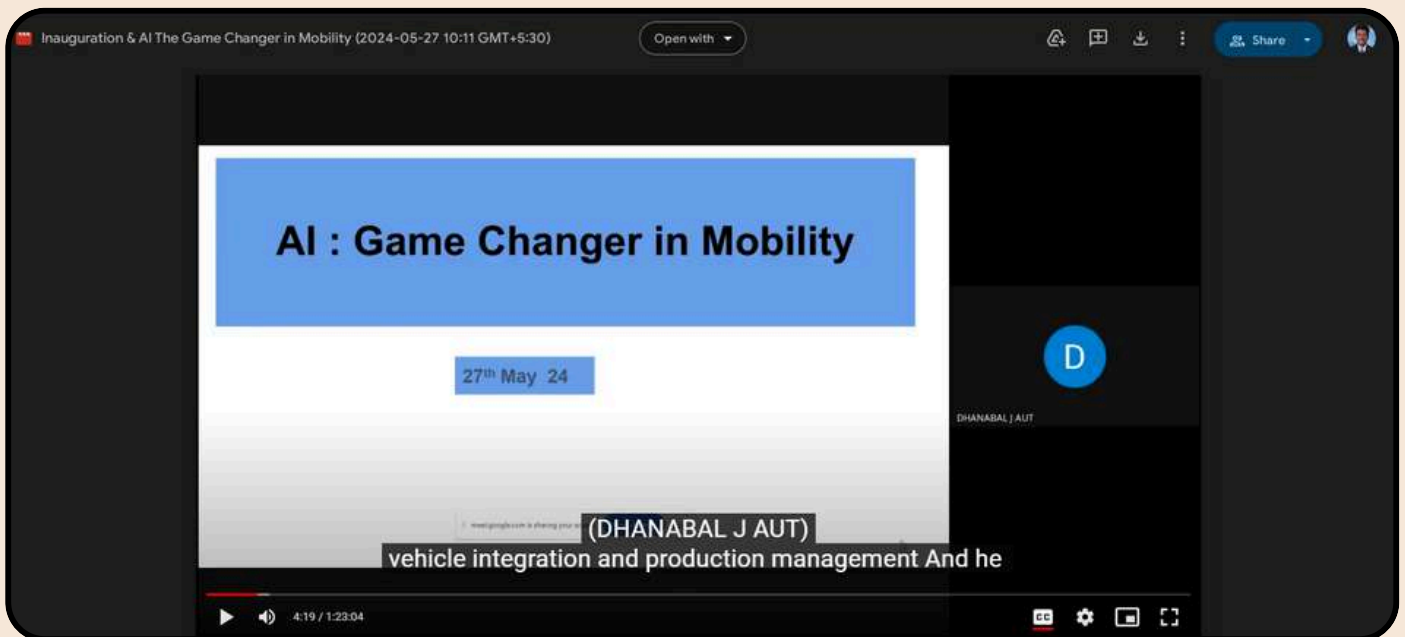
Inauguration & AI The Game Changer in Mobility (2024-05-27 10:11 GMT+5:30)

Open with

Share

AI : Game Changer in Mobility

27th May 24

D

DHANABAL J AUT

meet.google.com is sharing your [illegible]

(DHANABAL J AUT)
vehicle integration and production management And he

4:19 / 1:23:04